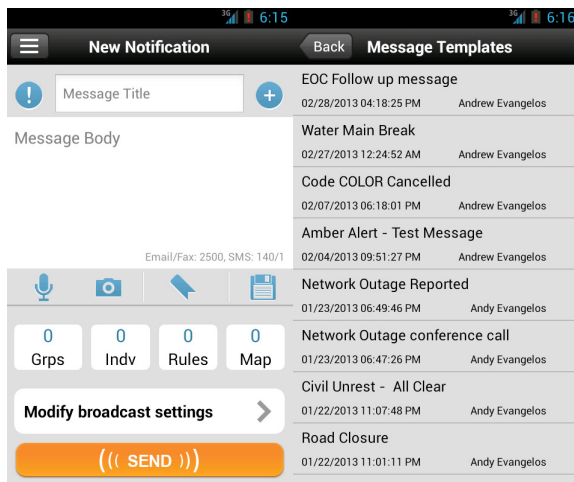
3G 6:15

New Notification

Message Title

Message Body

Email/Fax: 2500, SMS: 140/1

| 0 | 0 | 0 | 0 |
|---|---|---|---|
| Grps | Indv | Rules | Map |

Modify broadcast settings

((( SEND )))

3G 6:16

Back Message Templates

EOC Follow up message
02/28/2013 04:18:25 PM Andrew Evangelos

Water Main Break
02/27/2013 12:24:52 AM Andrew Evangelos

Code COLOR Cancelled
02/07/2013 06:18:01 PM Andrew Evangelos

Amber Alert - Test Message
02/04/2013 09:51:27 PM Andrew Evangelos

Network Outage Reported
01/23/2013 06:49:46 PM Andy Evangelos

Network Outage conference call
01/23/2013 06:47:26 PM Andy Evangelos

Civil Unrest - All Clear
01/22/2013 11:07:48 PM Andy Evangelos

Road Closure
01/22/2013 11:01:11 PM Andy Evangelos